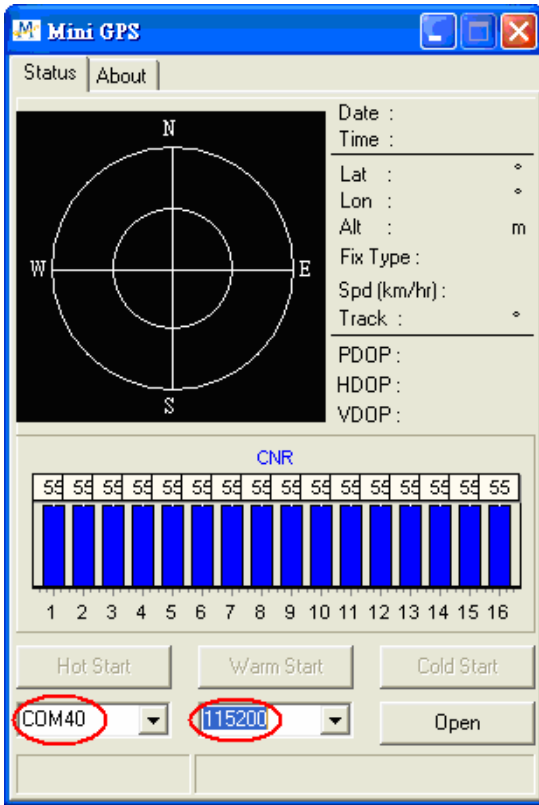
Mini GPS

Status About

N
W E
S

Date :
Time :

Lat : °
Lon : °
Alt : m
Fix Type :
Spd (km/hr) :
Track : °

PDOP :
HDOP :
VDOP :

CNR

55 55 55 55 55 55 55 55 55 55 55 55 55 55 55 55

1 2 3 4 5 6 7 8 9 10 11 12 13 14 15 16

Hot Start Warm Start Cold Start

COM40 115200 Open